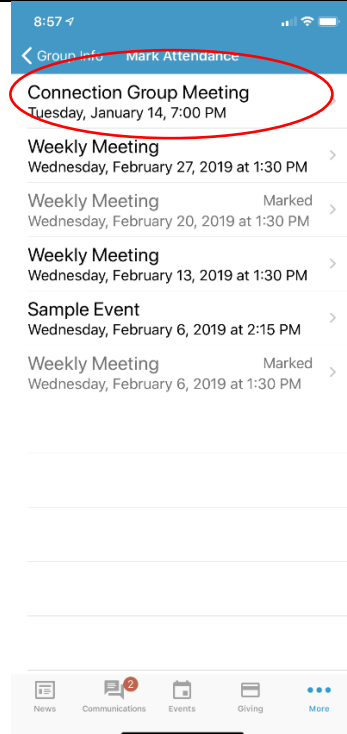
8:57

Group Info Mark Attendance

Connection Group Meeting
Tuesday, January 14, 7:00 PM

Weekly Meeting
Wednesday, February 27, 2019 at 1:30 PM

Weekly Meeting Marked
Wednesday, February 20, 2019 at 1:30 PM

Weekly Meeting
Wednesday, February 13, 2019 at 1:30 PM

Sample Event
Wednesday, February 6, 2019 at 2:15 PM

Weekly Meeting Marked
Wednesday, February 6, 2019 at 1:30 PM

News Communications 2 Events Giving More